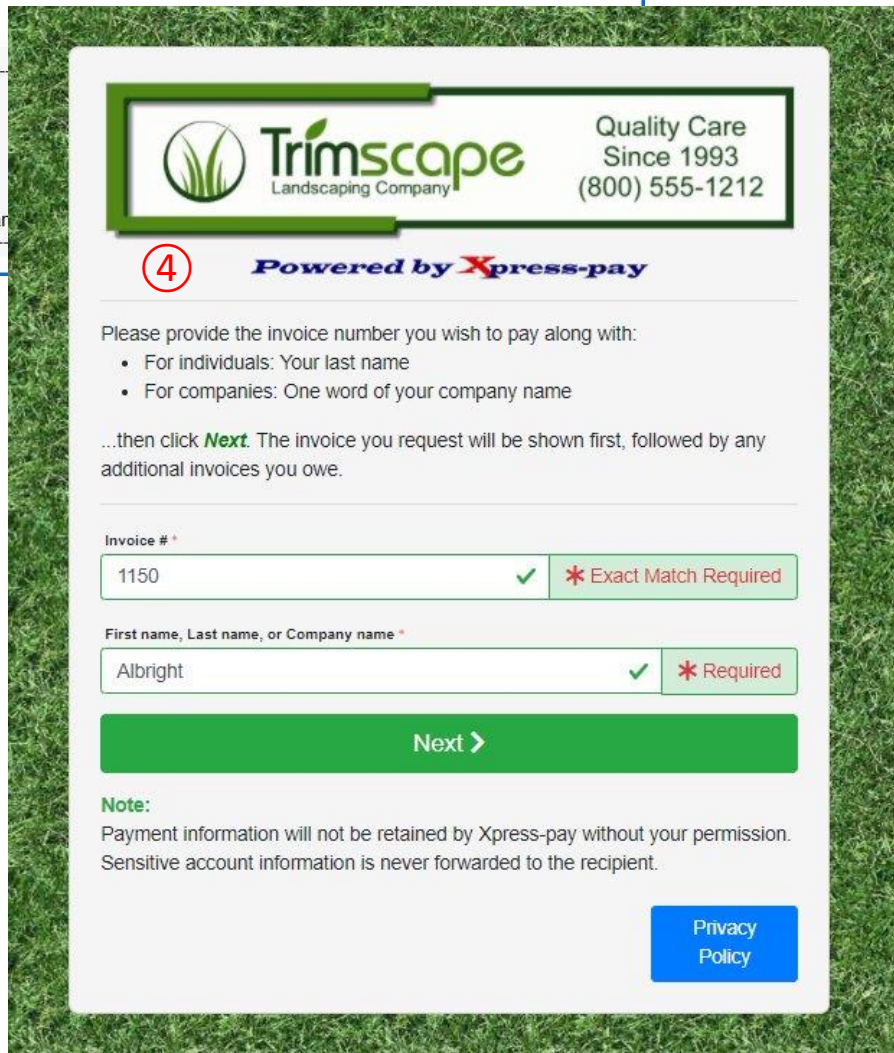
Trimscape
Landscaping Company

Quality Care
Since 1993
(800) 555-1212

④

Powered by Xpress-pay

Please provide the invoice number you wish to pay along with:
- For individuals: Your last name
- For companies: One word of your company name

...then click ***Next***. The invoice you request will be shown first, followed by any additional invoices you owe.

Invoice # *
1150
✱ Exact Match Required

First name, Last name, or Company name *
Albright
✱ Required

Next ❯

Note:
Payment information will not be retained by Xpress-pay without your permission. Sensitive account information is never forwarded to the recipient.

Privacy Policy